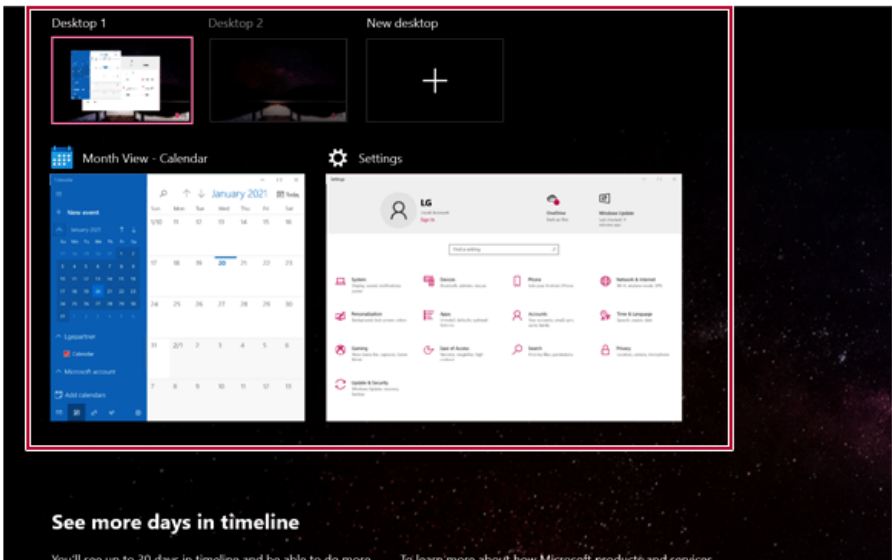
Desktop 1

Desktop 2

New desktop

Month View - Calendar

Settings

New event

January 2021

Today

Sun Mon Tue Wed Thu Fri Sat

1/10 11 12 13 14 15 16

17 18 19 20 21 22 23

24 25 26 27 28 29 30

31 2/1 2 3 4 5 6

7 8 9 10 11 12 13

Lgepartner

Calendar

Microsoft account

Add calendars

LG

OneDrive

Windows Update

Find a setting

System

Devices

Phone

Network & Internet

Personalization

Apps

Accounts

Time & Language

Gaming

Ease of Access

Search

Privacy

Update & Security

See more days in timeline

You'll see up to 30 days in timeline and be able to do more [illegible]

To learn more about how Microsoft products and services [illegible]